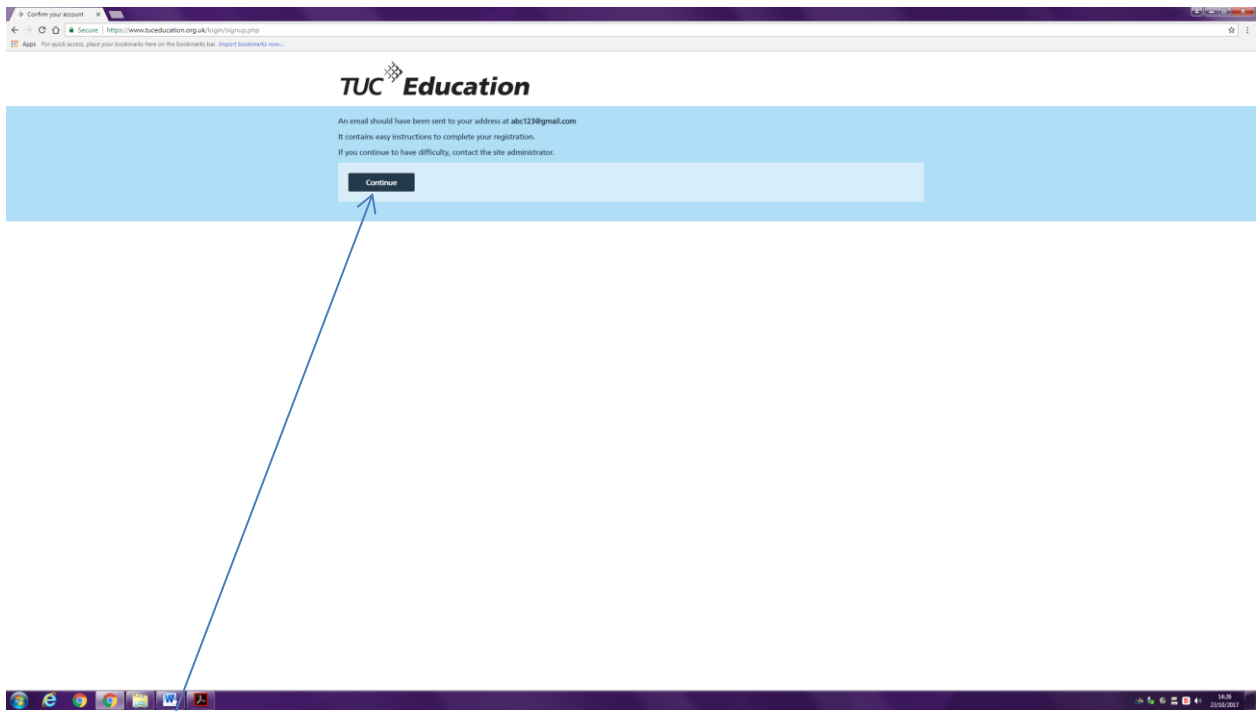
Confirm your account

Secure | https://www.tuceducation.org.uk/login/signup.php

Apps For quick access, place your bookmarks here on the bookmarks bar. Import bookmarks now...

TUC Education

An email should have been sent to your address at **abc123@gmail.com**

It contains easy instructions to complete your registration.

If you continue to have difficulty, contact the site administrator.

Continue

14:26
23/03/2017